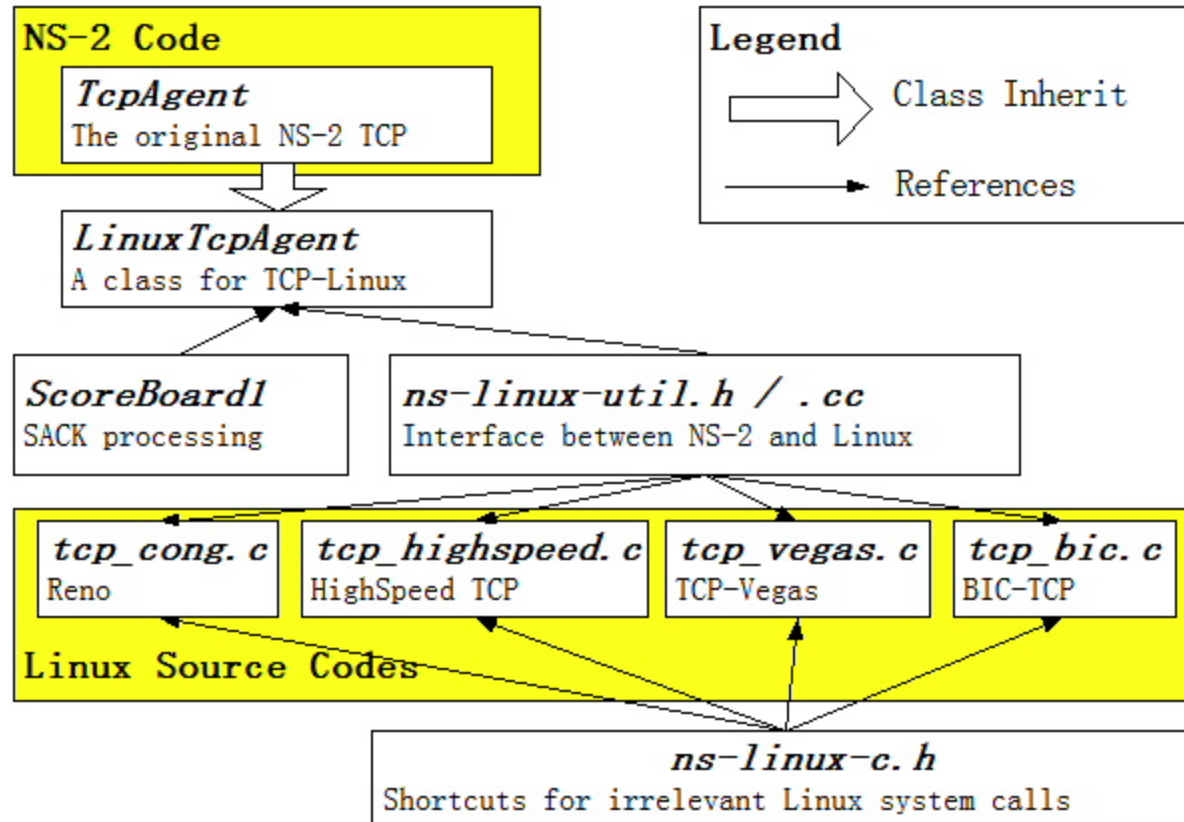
NS-2 Code

TcpAgent
The original NS-2 TCP

Legend
Class Inherit
References

LinuxTcpAgent
A class for TCP-Linux

ScoreBoard1
SACK processing

ns-linux-util.h / .cc
Interface between NS-2 and Linux

tcp_cong.c
Reno

tcp_highspeed.c
HighSpeed TCP

tcp_vegas.c
TCP-Vegas

tcp_bic.c
BIC-TCP

Linux Source Codes

ns-linux-c.h
Shortcuts for irrelevant Linux system calls